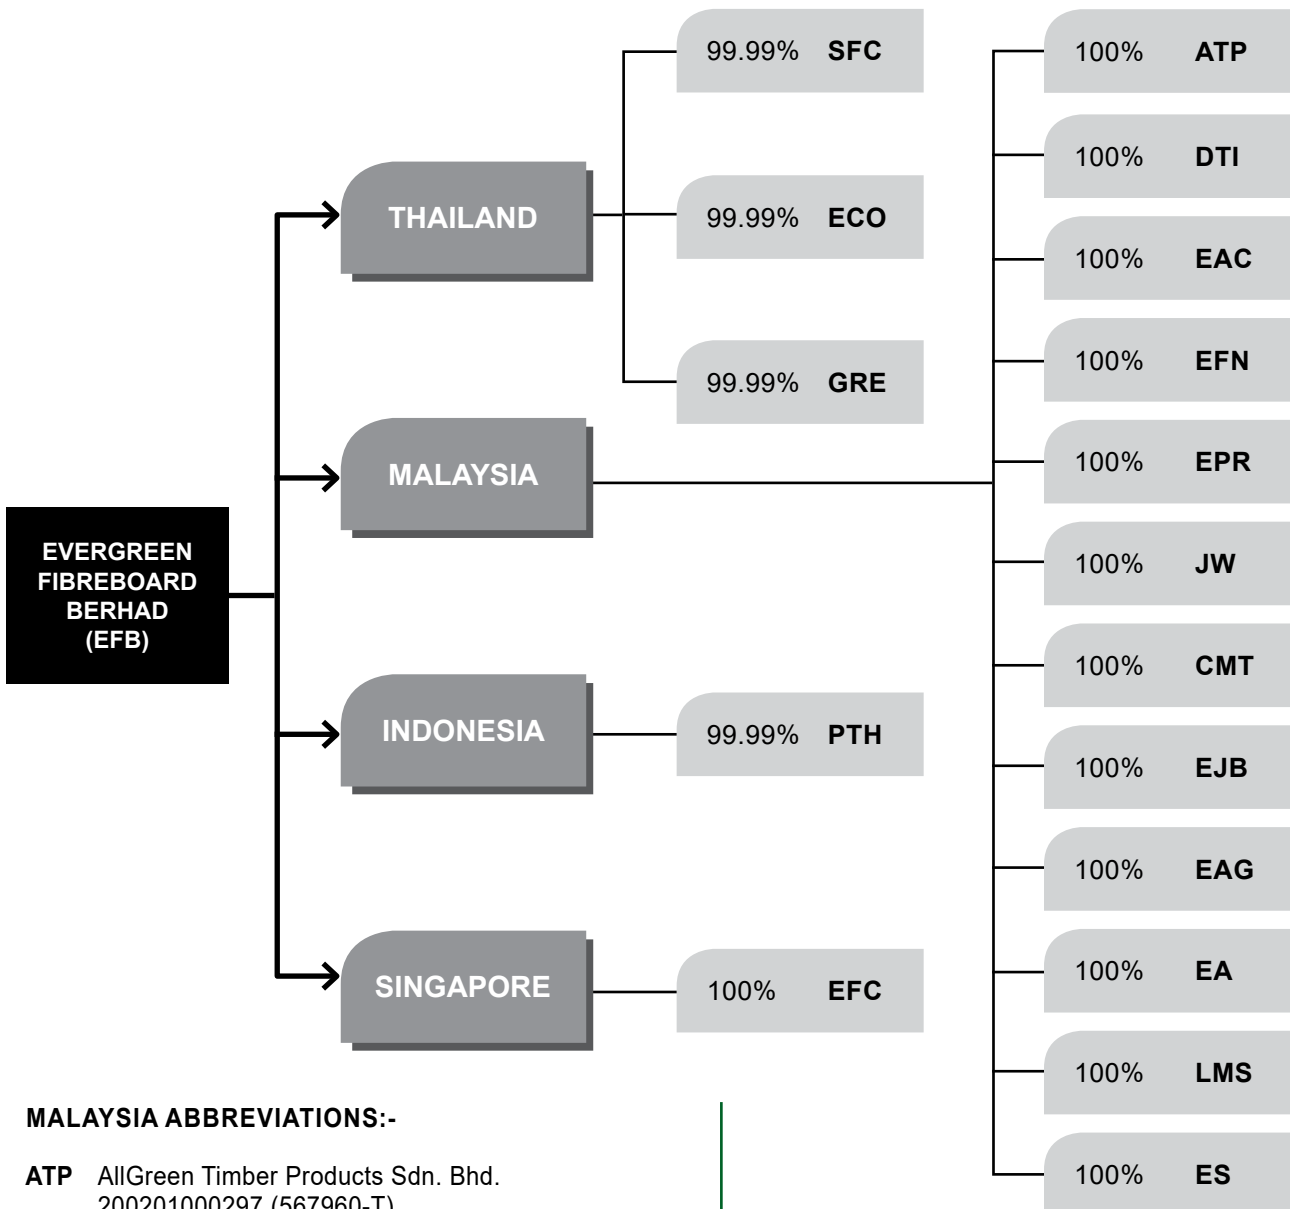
EVERGREEN FIBREBOARD BERHAD (EFB)

THAILAND

99.99% SFC

99.99% ECO

99.99% GRE

MALAYSIA

INDONESIA

99.99% PTH

SINGAPORE

100% EFC

100% ATP

100% DTI

100% EAC

100% EFN

100% EPR

100% JW

100% CMT

100% EJB

100% EAG

100% EA

100% LMS

100% ES

MALAYSIA ABBREVIATIONS:-

ATP AllGreen Timber Products Sdn. Bhd. 200201000297 (567960-T)